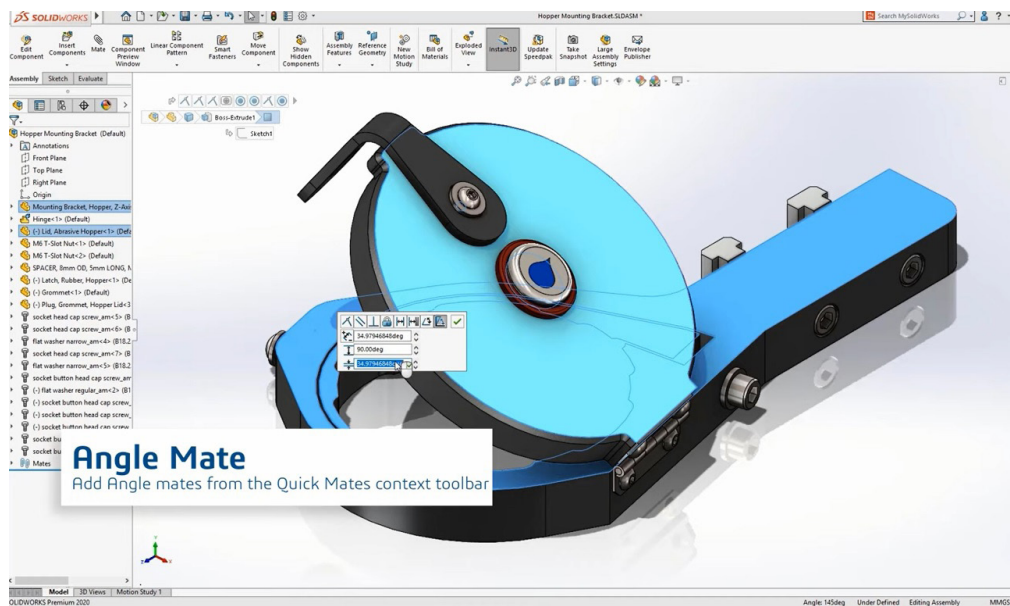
SOLIDWORKS

Hopper Mounting Bracket.SLDASM *

Search MySolidWorks

Edit Component
Insert Components
Mate
Component Preview Window
Linear Component Pattern
Smart Fasteners
Move Component
Show Hidden Components
Assembly Features
Reference Geometry
New Motion Study
Bill of Materials
Exploded View
Instant3D
Update Speedpak
Take Snapshot
Large Assembly Settings
Envelope Publisher

Assembly | Sketch | Evaluate

Boss-Extrude1
Sketch1

Hopper Mounting Bracket (Default)
Annotations
Front Plane
Top Plane
Right Plane
Origin
Mounting Bracket, Hopper, Z-Axi
Hinge<1> (Default)
(-) Lid, Abrasive Hopper<1> (Defa
M6 T-Slot Nut<1> (Default)
M6 T-Slot Nut<2> (Default)
SPACER, 8mm OD, 5mm LONG, N
(-) Latch, Rubber, Hopper<1> (De
(-) Grommet<1> (Default)
(-) Plug, Grommet, Hopper Lid<3
socket head cap screw_am<5> (B
socket head cap screw_am<6> (B
flat washer narrow_am<4> (B18.2
socket head cap screw_am<7> (B
flat washer narrow_am<5> (B18.2
socket button head cap screw_am
(-) flat washer regular_am<2> (B1
(-) socket button head cap screw_
(-) socket button head cap screw_
(-) socket button head cap screw
socket bu
socket bu
Mates

34.97946848deg
90.00deg
34.97946848

Angle Mate
Add Angle mates from the Quick Mates context toolbar

Model | 3D Views | Motion Study 1
OLIDWORKS Premium 2020
Angle: 145deg   Under Defined   Editing Assembly   MMGS